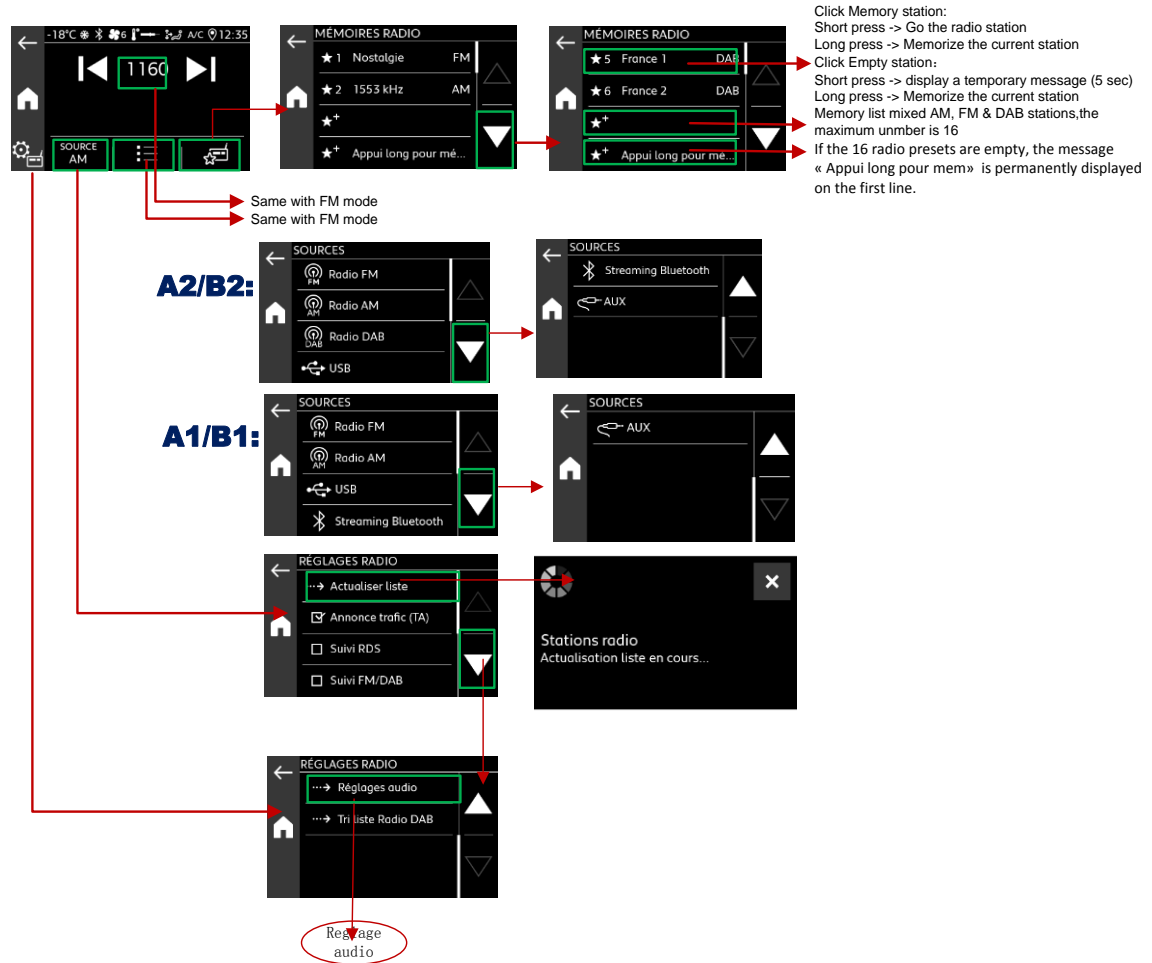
-18°C 6 A/C 12:35

1160

SOURCE
AM

MÉMOIRES RADIO
★1 Nostalgie FM
★2 1553 kHz AM
★+
★+ Appui long pour mé...

MÉMOIRES RADIO
★5 France 1 DAB
★6 France 2 DAB
★+
★+ Appui long pour mé...

Click Memory station:
Short press -> Go the radio station
Long press -> Memorize the current station
Click Empty station:
Short press -> display a temporary message (5 sec)
Long press -> Memorize the current station
Memory list mixed AM, FM & DAB stations,the maximum unmber is 16
If the 16 radio presets are empty, the message « Appui long pour mem» is permanently displayed on the first line.

Same with FM mode
Same with FM mode

A2/B2:

SOURCES
Radio FM
Radio AM
Radio DAB
USB

SOURCES
Streaming Bluetooth
AUX

A1/B1:

SOURCES
Radio FM
Radio AM
USB
Streaming Bluetooth

SOURCES
AUX

RÉGLAGES RADIO
Actualiser liste
Annonce trafic (TA)
Suivi RDS
Suivi FM/DAB

Stations radio
Actualisation liste en cours...

RÉGLAGES RADIO
Réglages audio
Tri liste Radio DAB

Reglage audio